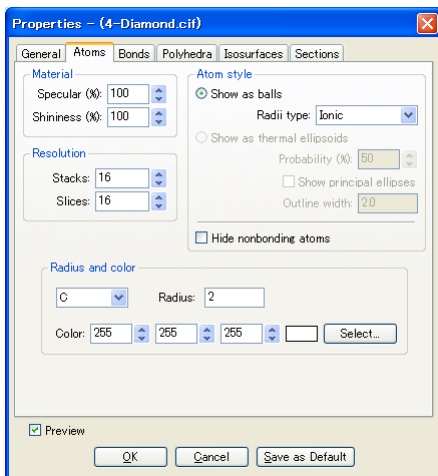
Properties - (4-Diamond.cif)

General | Atoms | Bonds | Polyhedra | Isosurfaces | Sections

Material
Specular (%): 100
Shininess (%): 100

Resolution
Stacks: 16
Slices: 16

Atom style
Show as balls
Radii type: Ionic
Show as thermal ellipsoids
Probability (%): 50
Show principal ellipses
Outline width: 2.0
Hide nonbonding atoms

Radius and color
C
Radius: 2
Color: 255 255 255
Select...

Preview

OK
Cancel
Save as Default